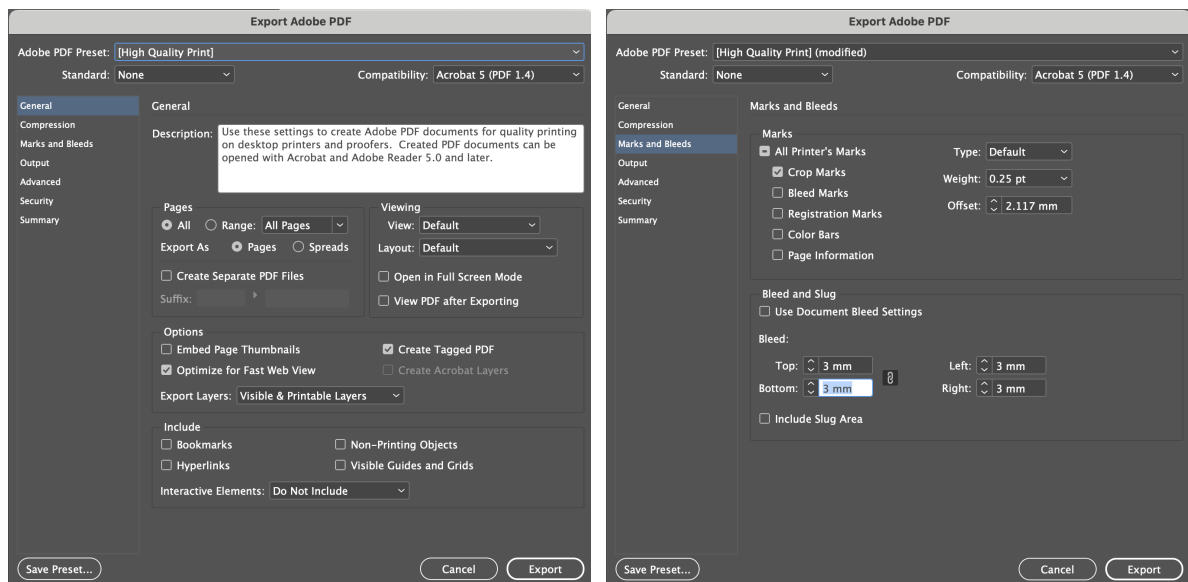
Export Adobe PDF

Adobe PDF Preset: [High Quality Print]
Standard: None
Compatibility: Acrobat 5 (PDF 1.4)

General
Compression
Marks and Bleeds
Output
Advanced
Security
Summary

General

Description: Use these settings to create Adobe PDF documents for quality printing on desktop printers and proofers. Created PDF documents can be opened with Acrobat and Adobe Reader 5.0 and later.

Pages
All
Range: All Pages
Export As
Pages
Spreads
Create Separate PDF Files
Suffix:

Viewing
View: Default
Layout: Default
Open in Full Screen Mode
View PDF after Exporting

Options
Embed Page Thumbnails
Create Tagged PDF
Optimize for Fast Web View
Create Acrobat Layers
Export Layers: Visible & Printable Layers

Include
Bookmarks
Non-Printing Objects
Hyperlinks
Visible Guides and Grids
Interactive Elements: Do Not Include

Save Preset...
Cancel
Export

Export Adobe PDF

Adobe PDF Preset: [High Quality Print] (modified)
Standard: None
Compatibility: Acrobat 5 (PDF 1.4)

General
Compression
Marks and Bleeds
Output
Advanced
Security
Summary

Marks and Bleeds

Marks
All Printer's Marks
Crop Marks
Bleed Marks
Registration Marks
Color Bars
Page Information
Type: Default
Weight: 0.25 pt
Offset: 2.117 mm

Bleed and Slug
Use Document Bleed Settings
Bleed:
Top: 3 mm
Bottom: 3 mm
Left: 3 mm
Right: 3 mm
Include Slug Area

Save Preset...
Cancel
Export